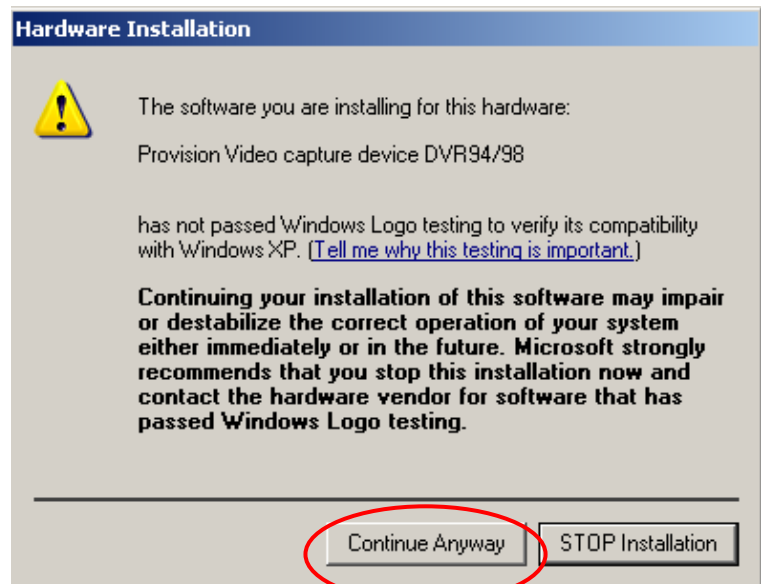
Hardware Installation

The software you are installing for this hardware:

Provision Video capture device DVR94/98

has not passed Windows Logo testing to verify its compatibility with Windows XP. (Tell me why this testing is important.)

Continuing your installation of this software may impair or destabilize the correct operation of your system either immediately or in the future. Microsoft strongly recommends that you stop this installation now and contact the hardware vendor for software that has passed Windows Logo testing.

Continue Anyway

STOP Installation